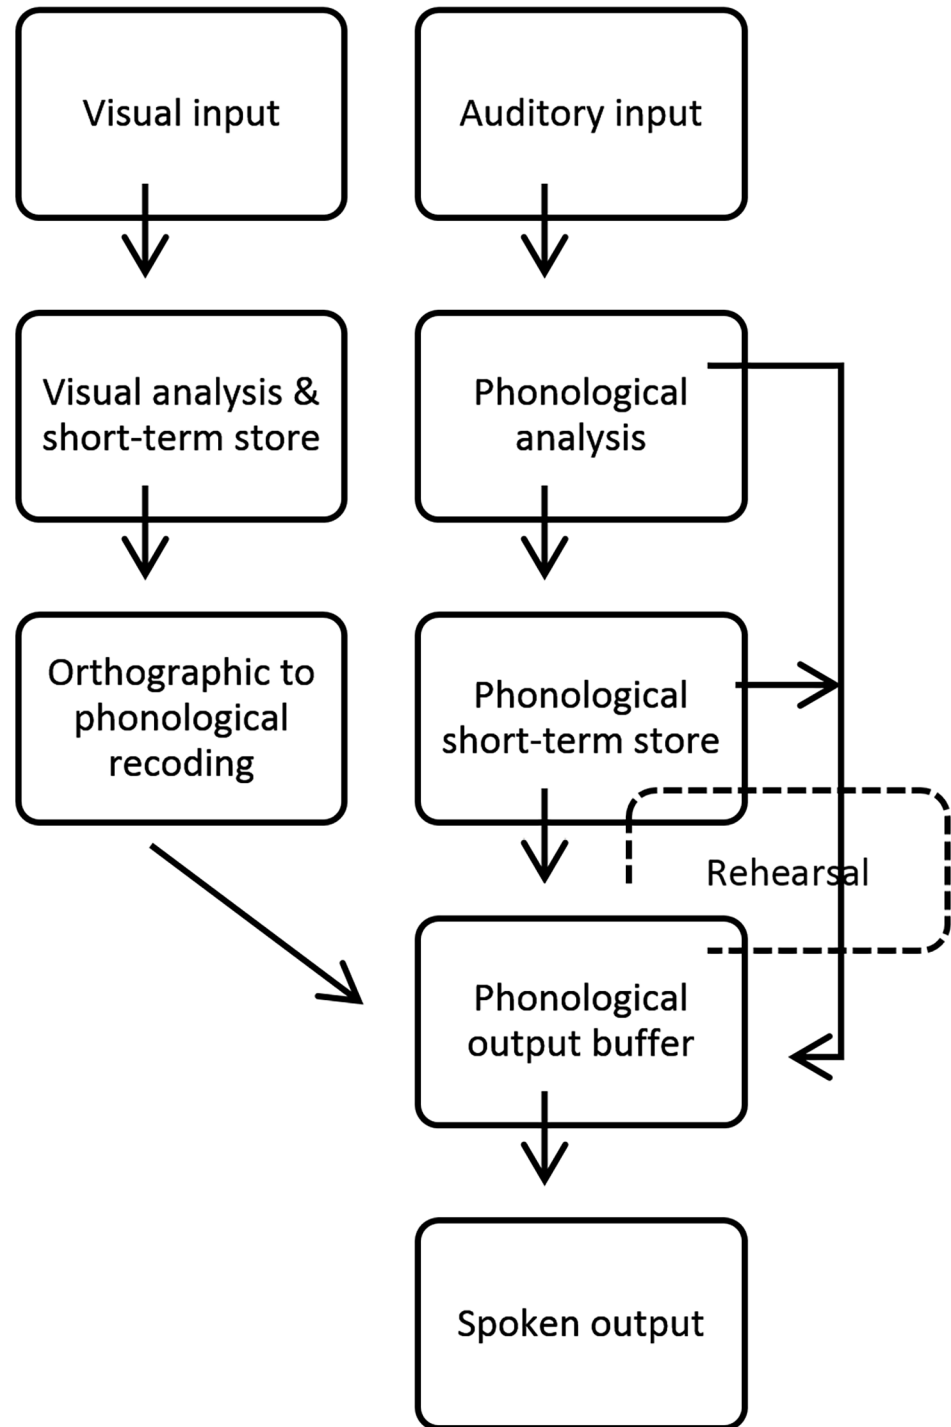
Visual input

Auditory input

Visual analysis & short-term store

Phonological analysis

Orthographic to phonological recoding

Phonological short-term store

Rehearsal

Phonological output buffer

Spoken output